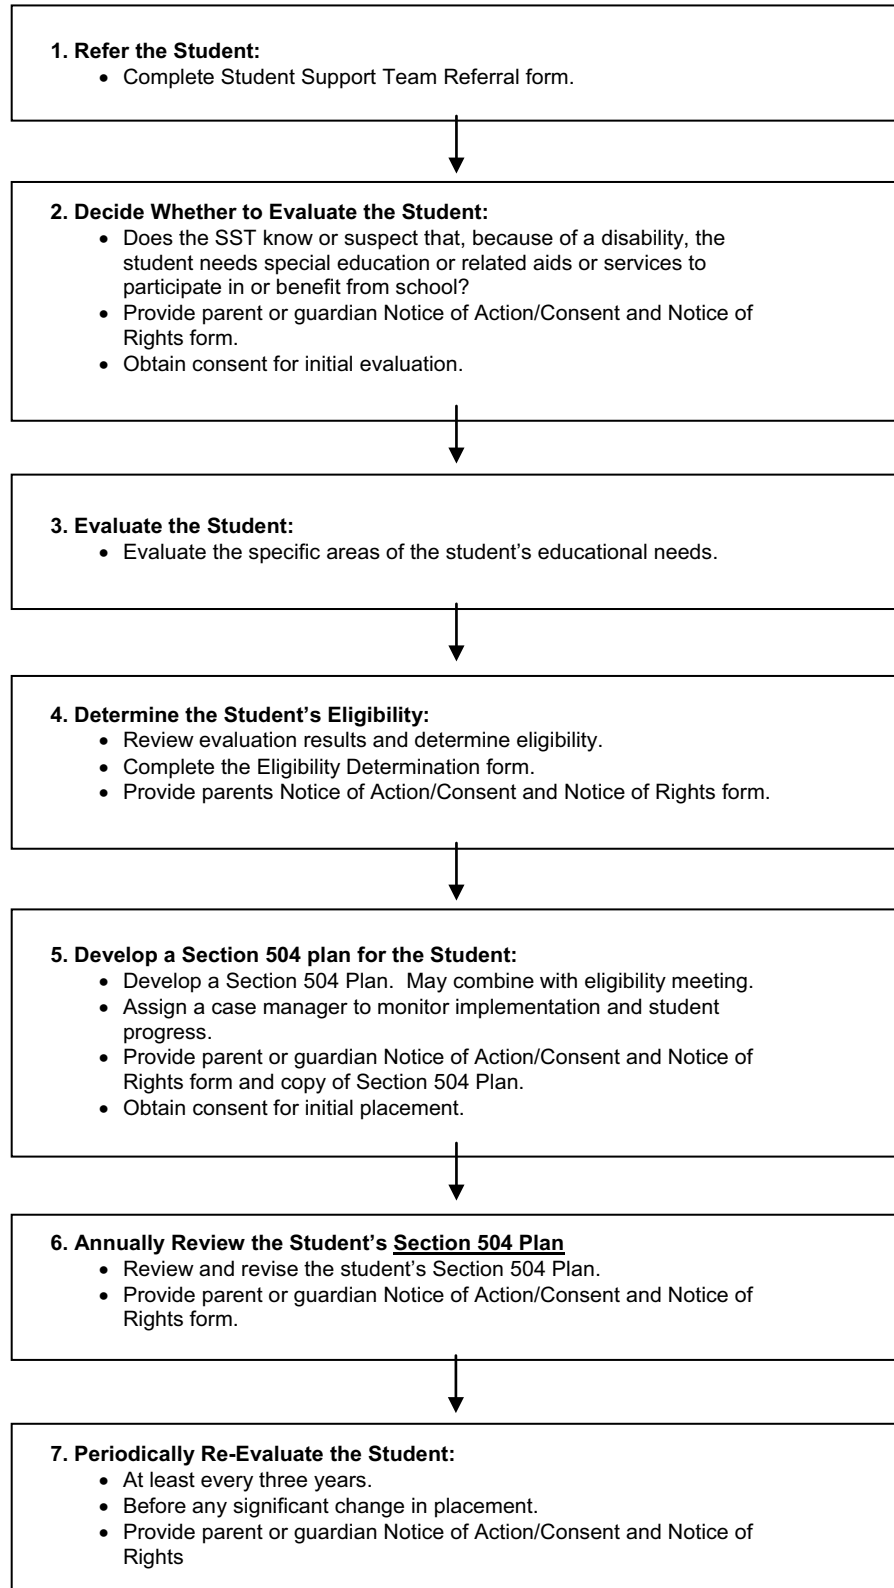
**1. Refer the Student:**
- Complete Student Support Team Referral form.

**2. Decide Whether to Evaluate the Student:**
- Does the SST know or suspect that, because of a disability, the student needs special education or related aids or services to participate in or benefit from school?
- Provide parent or guardian Notice of Action/Consent and Notice of Rights form.
- Obtain consent for initial evaluation.

**3. Evaluate the Student:**
- Evaluate the specific areas of the student's educational needs.

**4. Determine the Student's Eligibility:**
- Review evaluation results and determine eligibility.
- Complete the Eligibility Determination form.
- Provide parents Notice of Action/Consent and Notice of Rights form.

**5. Develop a Section 504 plan for the Student:**
- Develop a Section 504 Plan. May combine with eligibility meeting.
- Assign a case manager to monitor implementation and student progress.
- Provide parent or guardian Notice of Action/Consent and Notice of Rights form and copy of Section 504 Plan.
- Obtain consent for initial placement.

**6. Annually Review the Student's Section 504 Plan**
- Review and revise the student's Section 504 Plan.
- Provide parent or guardian Notice of Action/Consent and Notice of Rights form.

**7. Periodically Re-Evaluate the Student:**
- At least every three years.
- Before any significant change in placement.
- Provide parent or guardian Notice of Action/Consent and Notice of Rights